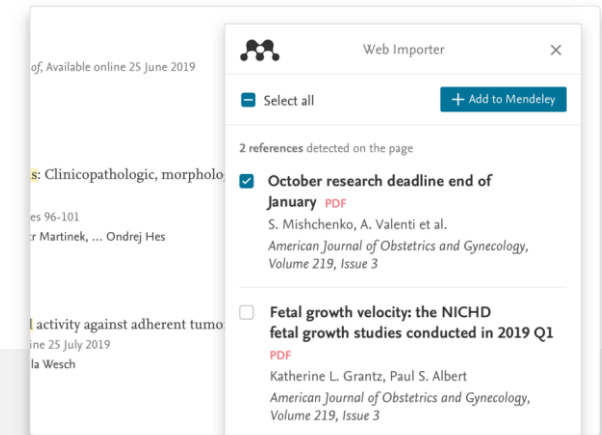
of, Available online 25 June 2019

s: Clinicopathologic, morpholo

es 96-101
r Martinek, ... Ondrej Hes

l activity against adherent tumo
ine 25 July 2019
la Wesch

Web Importer

×

Select all

+ Add to Mendeley

2 references detected on the page

October research deadline end of January PDF
S. Mishchenko, A. Valenti et al.
American Journal of Obstetrics and Gynecology, Volume 219, Issue 3

Fetal growth velocity: the NICHD fetal growth studies conducted in 2019 Q1
PDF
Katherine L. Grantz, Paul S. Albert
American Journal of Obstetrics and Gynecology, Volume 219, Issue 3